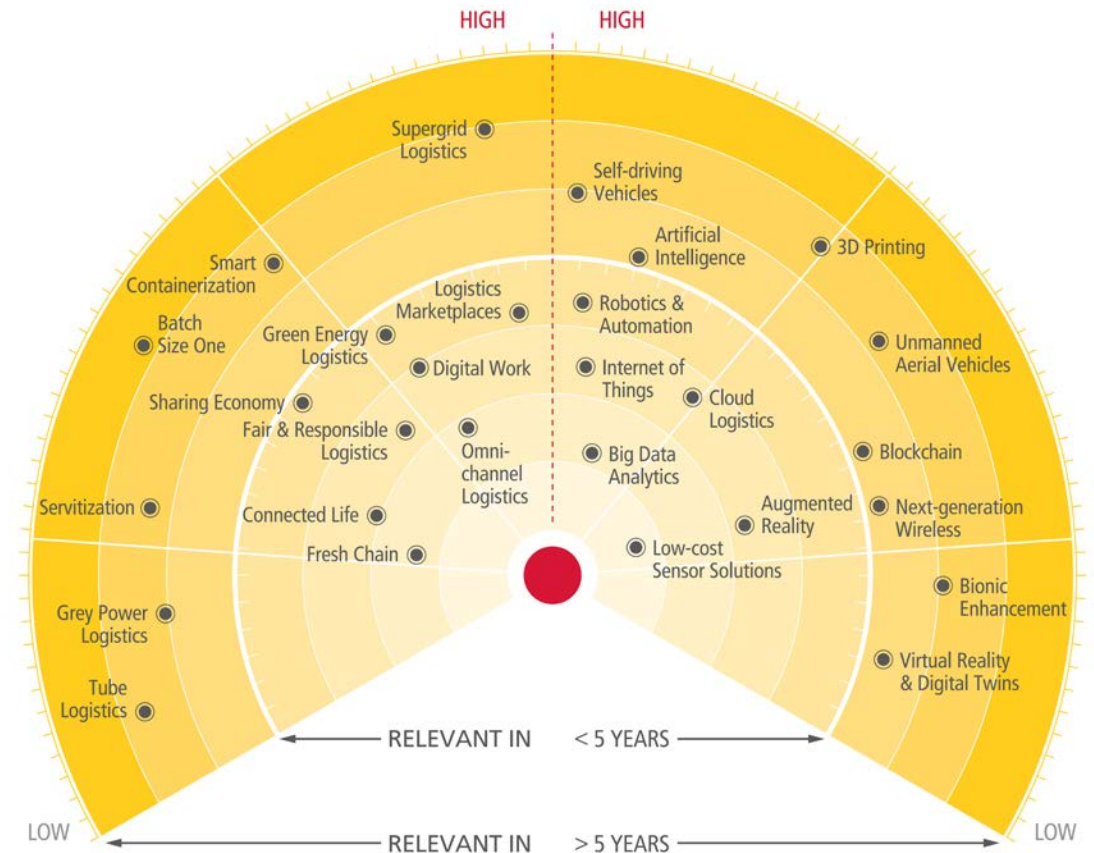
HIGH HIGH

Supergrid Logistics

Self-driving Vehicles

Artificial Intelligence

3D Printing

Smart Containerization

Batch Size One

Logistics Marketplaces

Robotics & Automation

Green Energy Logistics

Unmanned Aerial Vehicles

Digital Work

Internet of Things

Sharing Economy

Cloud Logistics

Fair & Responsible Logistics

Omni-channel Logistics

Big Data Analytics

Blockchain

Servitization

Augmented Reality

Next-generation Wireless

Connected Life

Fresh Chain

Low-cost Sensor Solutions

Bionic Enhancement

Grey Power Logistics

Virtual Reality & Digital Twins

Tube Logistics

RELEVANT IN < 5 YEARS

LOW

RELEVANT IN > 5 YEARS

LOW